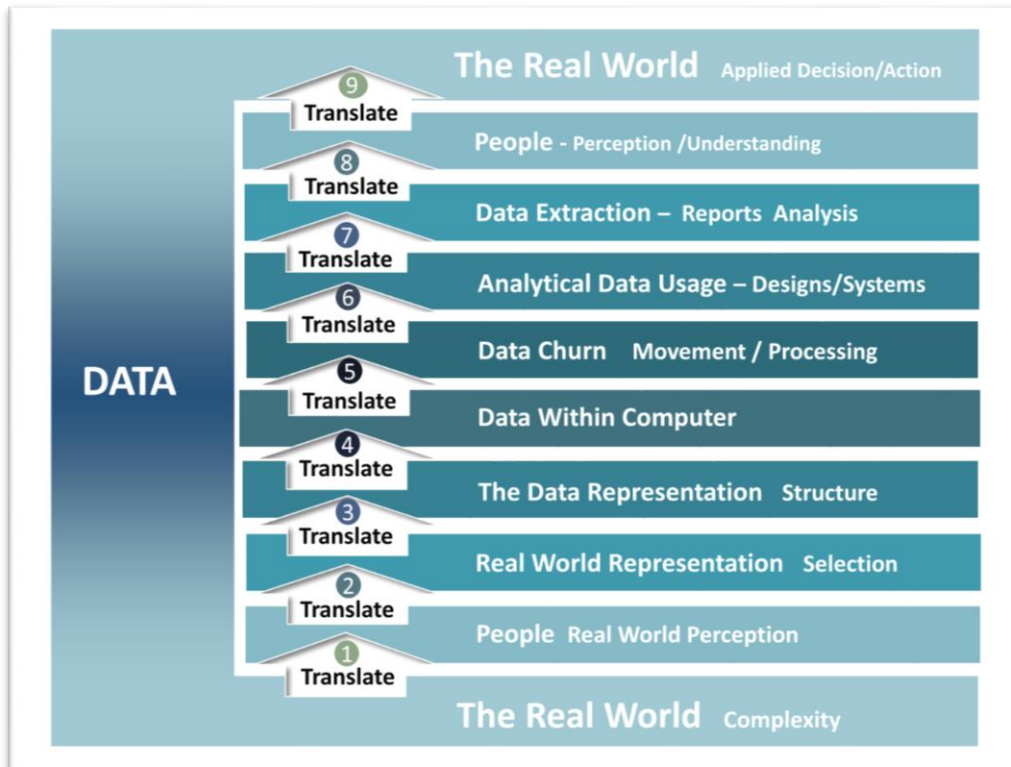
DATA

9 Translate
The Real World Applied Decision/Action

8 Translate
People - Perception /Understanding

7 Translate
Data Extraction – Reports Analysis

6 Translate
Analytical Data Usage – Designs/Systems

5 Translate
Data Churn Movement / Processing

4 Translate
Data Within Computer

3 Translate
The Data Representation Structure

2 Translate
Real World Representation Selection

1 Translate
People Real World Perception

The Real World Complexity